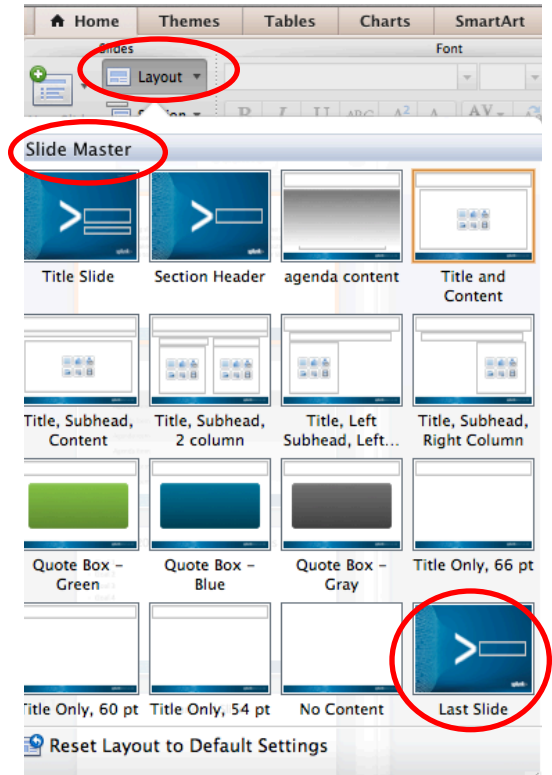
Home Themes Tables Charts SmartArt

Slides Font

Layout

Slide Master

Title Slide

Section Header

agenda content

Title and Content

Title, Subhead, Content

Title, Subhead, 2 column

Title, Left Subhead, Left...

Title, Subhead, Right Column

Quote Box – Green

Quote Box – Blue

Quote Box – Gray

Title Only, 66 pt

Title Only, 60 pt

Title Only, 54 pt

No Content

Last Slide

Reset Layout to Default Settings